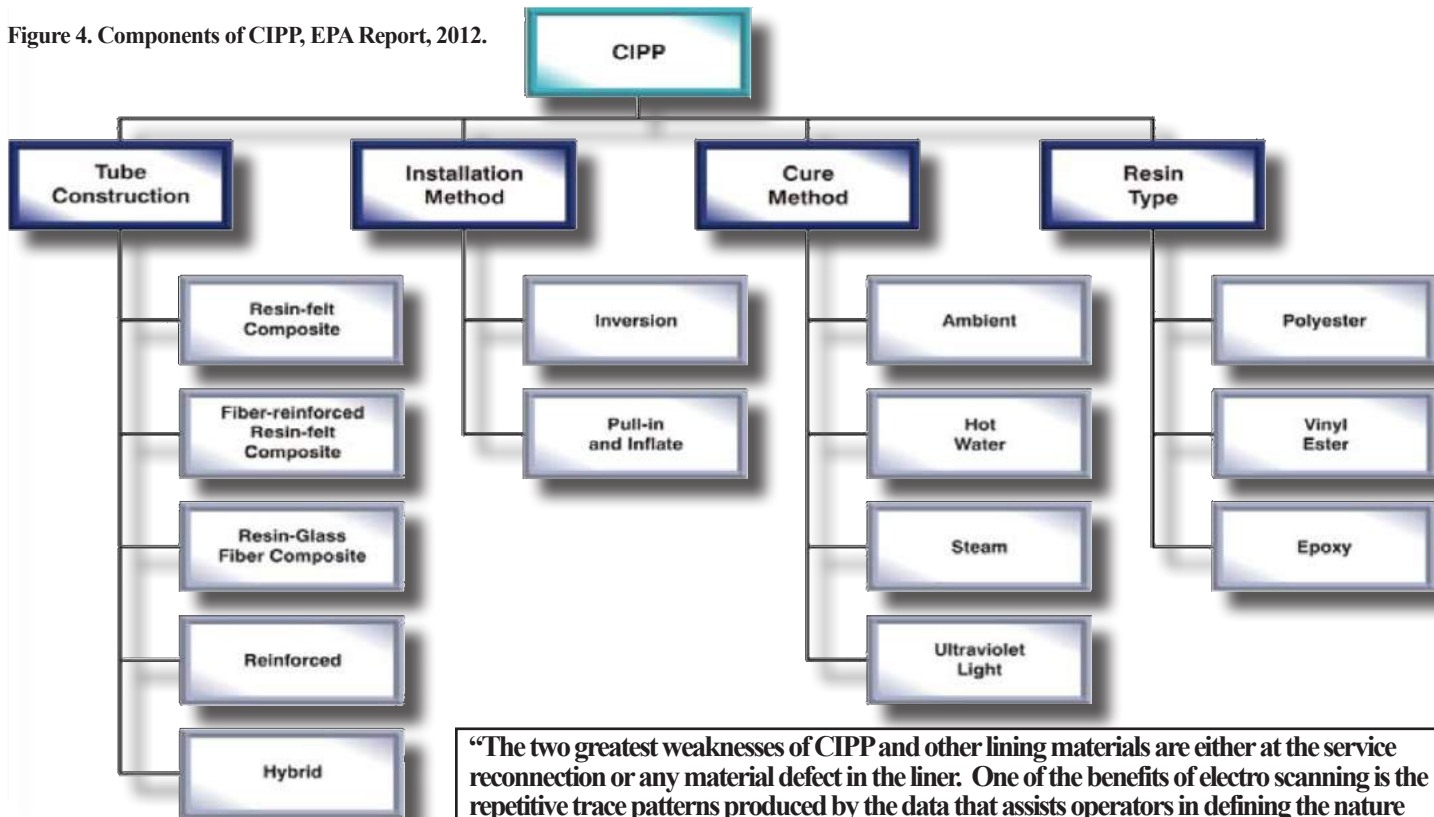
Figure 4. Components of CIPP, EPA Report, 2012.

CIPP

Tube Construction

Resin-felt Composite

Fiber-reinforced Resin-felt Composite

Resin-Glass Fiber Composite

Reinforced

Hybrid

Installation Method

Inversion

Pull-in and Inflate

Cure Method

Ambient

Hot Water

Steam

Ultraviolet Light

Resin Type

Polyester

Vinyl Ester

Epoxy

"The two greatest weaknesses of CIPP and other lining materials are either at the service reconnection or any material defect in the liner. One of the benefits of electro scanning is the repetitive trace patterns produced by the data that assists operators in defining the nature